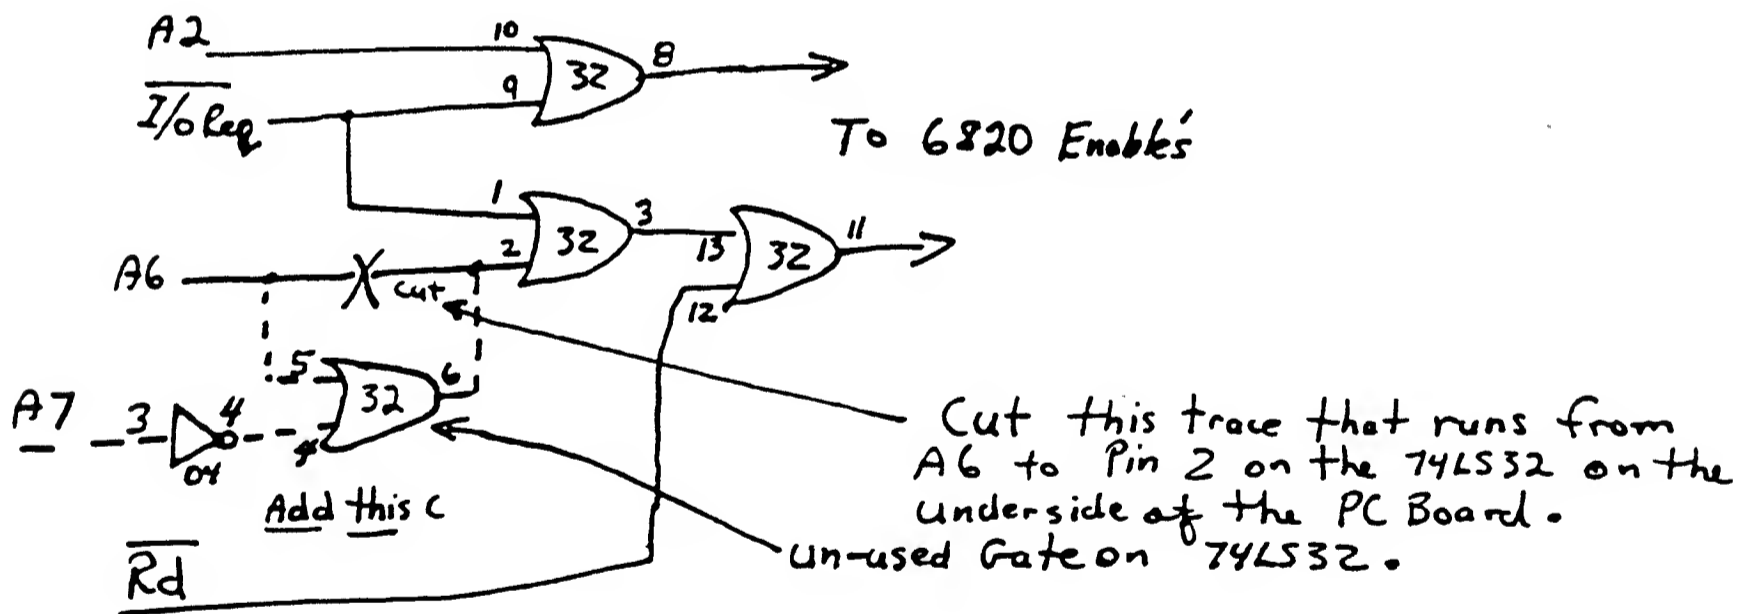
A2

10

9

32

8

$\overline{I/o Req}$

To 6820 Enable's

1

3

32

2

13

32

11

A6

cut

12

5

32

6

A7

3

4

04

4

Add this C

Cut this trace that runs from A6 to Pin 2 on the 74LS32 on the underside of the PC Board.

un-used Gate on 74LS32.

$\overline{Rd}$